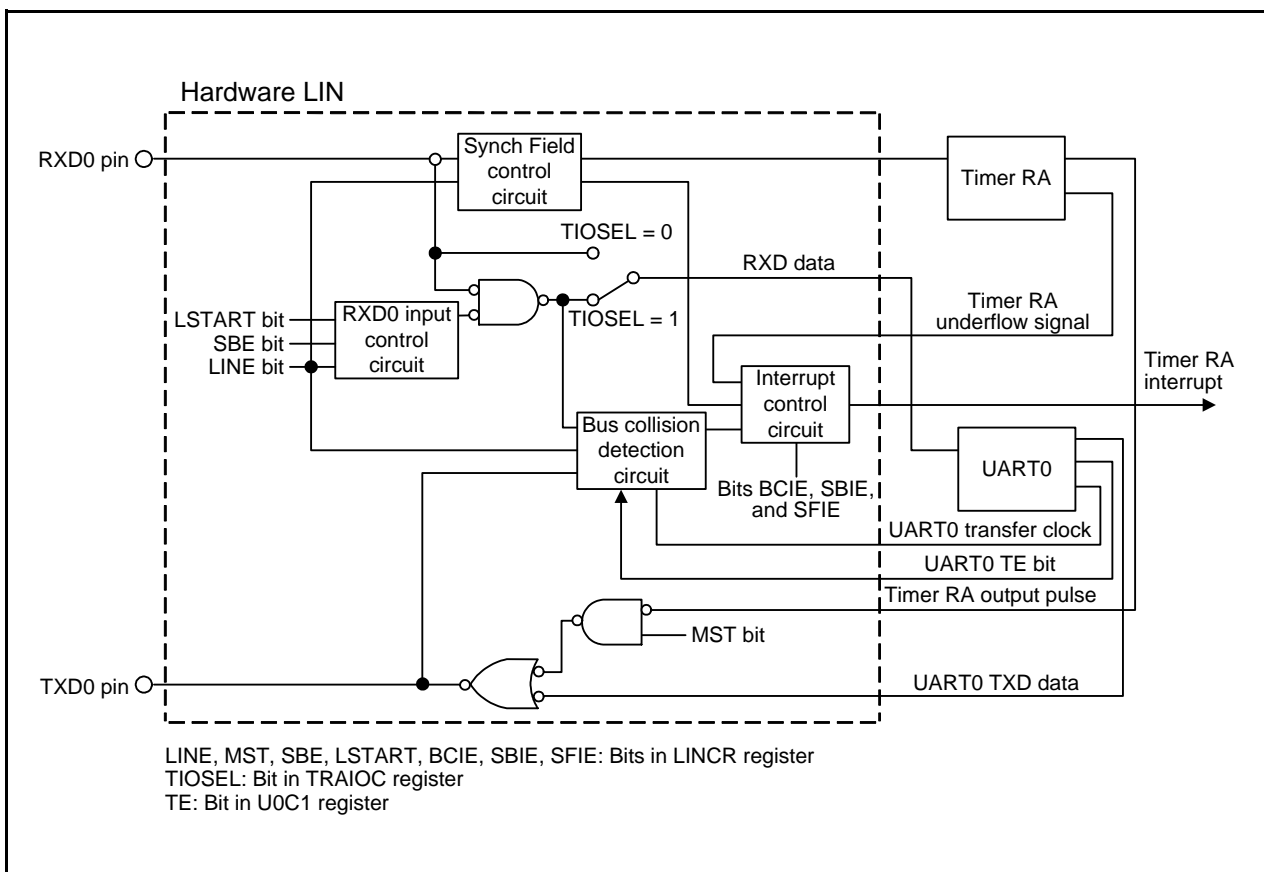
Hardware LIN

RXD0 pin

Synch Field control circuit

Timer RA

TIOSEL = 0

RXD data

LSTART bit
SBE bit
LINE bit

RXD0 input control circuit

TIOSEL = 1

Timer RA underflow signal

Timer RA interrupt

Interrupt control circuit

Bus collision detection circuit

UART0

Bits BCIE, SBIE, and SFIE

UART0 transfer clock

UART0 TE bit

Timer RA output pulse

MST bit

TXD0 pin

UART0 TXD data

LINE, MST, SBE, LSTART, BCIE, SBIE, SFIE: Bits in LINCR register
TIOSEL: Bit in TRAIOC register
TE: Bit in U0C1 register